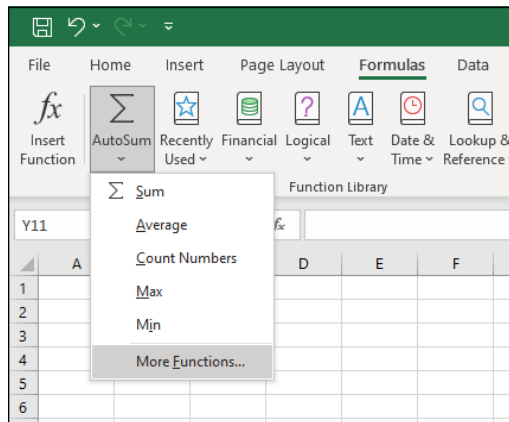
File Home Insert Page Layout Formulas Data

$fx$
Insert Function

$\sum$
AutoSum

Recently Used

Financial

Logical

Text

Date & Time

Lookup & Reference

Function Library

$\sum$ Sum
Average
Count Numbers
Max
Min
More Functions...

Y11

$f_x$

A D E F

1
2
3
4
5
6